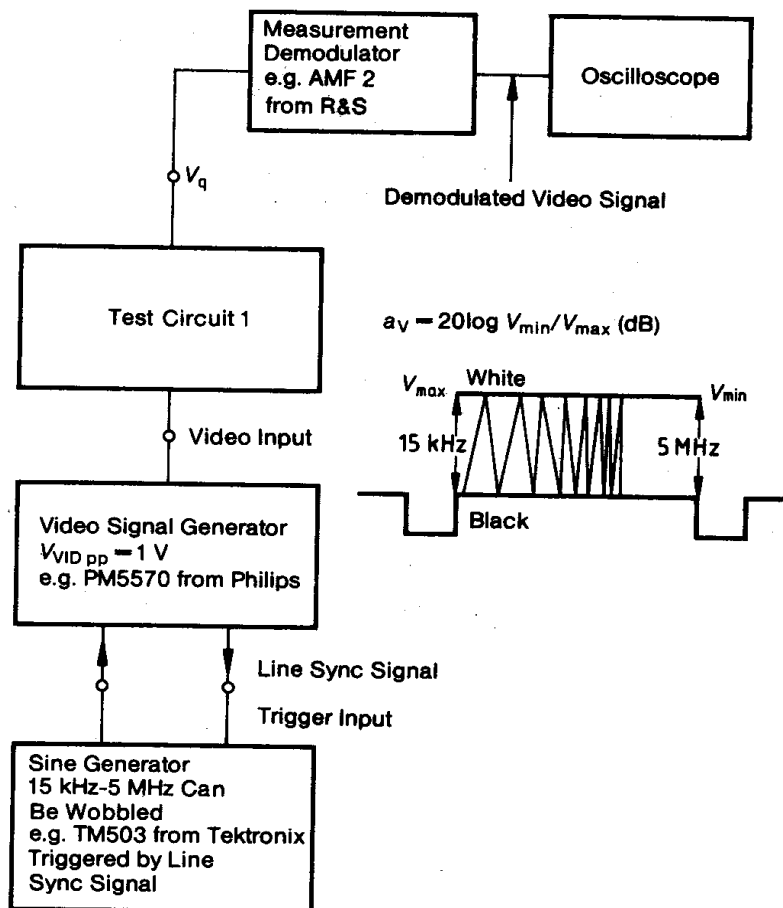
Measurement Demodulator e.g. AMF 2 from R&S

Oscilloscope

$V_q$

Demodulated Video Signal

Test Circuit 1

$a_V = 20\log V_{min}/V_{max}$ (dB)

$V_{max}$

White

$V_{min}$

15 kHz

5 MHz

Black

Video Input

Video Signal Generator
$V_{VID\,pp} = 1$ V
e.g. PM5570 from Philips

Line Sync Signal

Trigger Input

Sine Generator
15 kHz-5 MHz Can Be Wobbled
e.g. TM503 from Tektronix
Triggered by Line Sync Signal